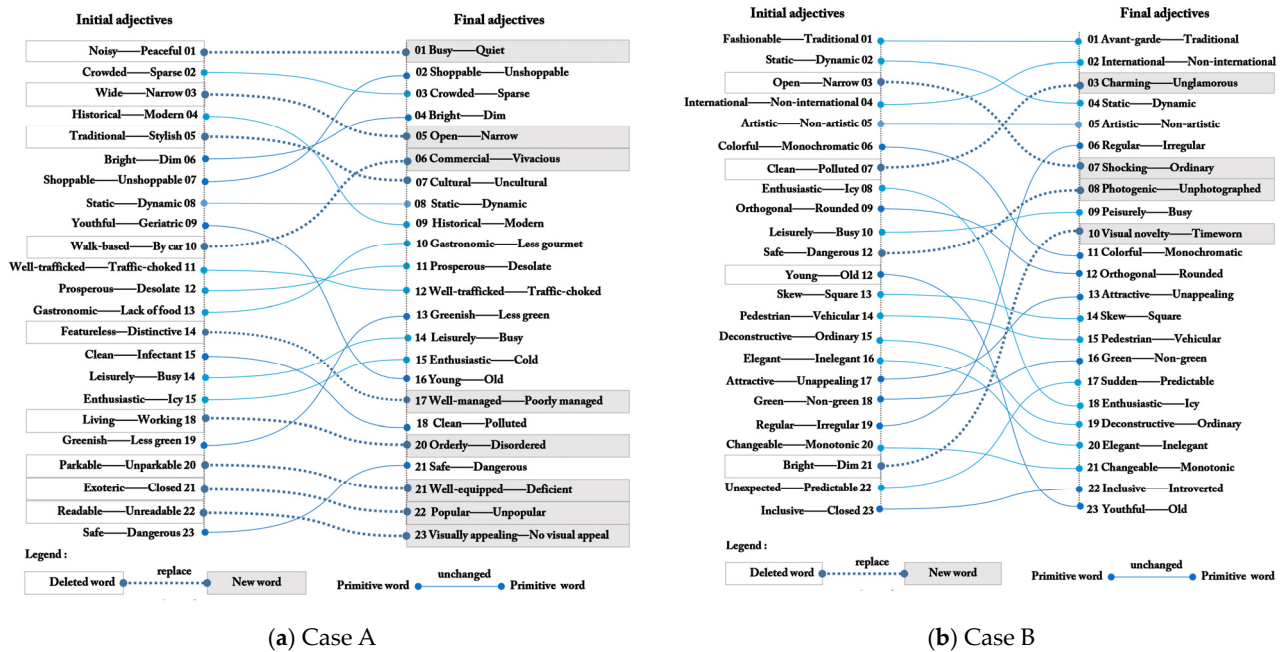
Initial adjectives

Noisy——Peaceful 01
Crowded——Sparse 02
Wide——Narrow 03
Historical——Modern 04
Traditional——Stylish 05
Bright——Dim 06
Shoppable——Unshoppable 07
Static——Dynamic 08
Youthful——Geriatric 09
Walk-based——By car 10
Well-trafficked——Traffic-choked 11
Prosperous——Desolate 12
Gastronomic——Lack of food 13
Featureless——Distinctive 14
Clean——Infectant 15
Leisurely——Busy 14
Enthusiastic——Icy 15
Living——Working 18
Greenish——Less green 19
Parkable——Unparkable 20
Exoteric——Closed 21
Readable——Unreadable 22
Safe——Dangerous 23

Final adjectives

01 Busy——Quiet
02 Shoppable——Unshoppable
03 Crowded——Sparse
04 Bright——Dim
05 Open——Narrow
06 Commercial——Vivacious
07 Cultural——Uncultural
08 Static——Dynamic
09 Historical——Modern
10 Gastronomic——Less gourmet
11 Prosperous——Desolate
12 Well-trafficked——Traffic-choked
13 Greenish——Less green
14 Leisurely——Busy
15 Enthusiastic——Cold
16 Young——Old
17 Well-managed——Poorly managed
18 Clean——Polluted
20 Orderly——Disordered
21 Safe——Dangerous
21 Well-equipped——Deficient
22 Popular——Unpopular
23 Visually appealing—No visual appeal

Legend :
Deleted word replace New word
Primitive word unchanged Primitive word

(a) Case A

Initial adjectives

Fashionable——Traditional 01
Static——Dynamic 02
Open——Narrow 03
International——Non-international 04
Artistic——Non-artistic 05
Colorful——Monochromatic 06
Clean——Polluted 07
Enthusiastic——Icy 08
Orthogonal——Rounded 09
Leisurely——Busy 10
Safe——Dangerous 12
Young——Old 12
Skew——Square 13
Pedestrian——Vehicular 14
Deconstructive——Ordinary 15
Elegant——Inelegant 16
Attractive——Unappealing 17
Green——Non-green 18
Regular——Irregular 19
Changeable——Monotonic 20
Bright——Dim 21
Unexpected——Predictable 22
Inclusive——Closed 23

Final adjectives

01 Avant-garde——Traditional
02 International——Non-international
03 Charming——Unglamorous
04 Static——Dynamic
05 Artistic——Non-artistic
06 Regular——Irregular
07 Shocking——Ordinary
08 Photogenic——Unphotographed
09 Peisurely——Busy
10 Visual novelty——Timeworn
11 Colorful——Monochromatic
12 Orthogonal——Rounded
13 Attractive——Unappealing
14 Skew——Square
15 Pedestrian——Vehicular
16 Green——Non-green
17 Sudden——Predictable
18 Enthusiastic——Icy
19 Deconstructive——Ordinary
20 Elegant——Inelegant
21 Changeable——Monotonic
22 Inclusive——Introverted
23 Youthful——Old

Legend :
Deleted word replace New word
Primitive word unchanged Primitive word

(b) Case B